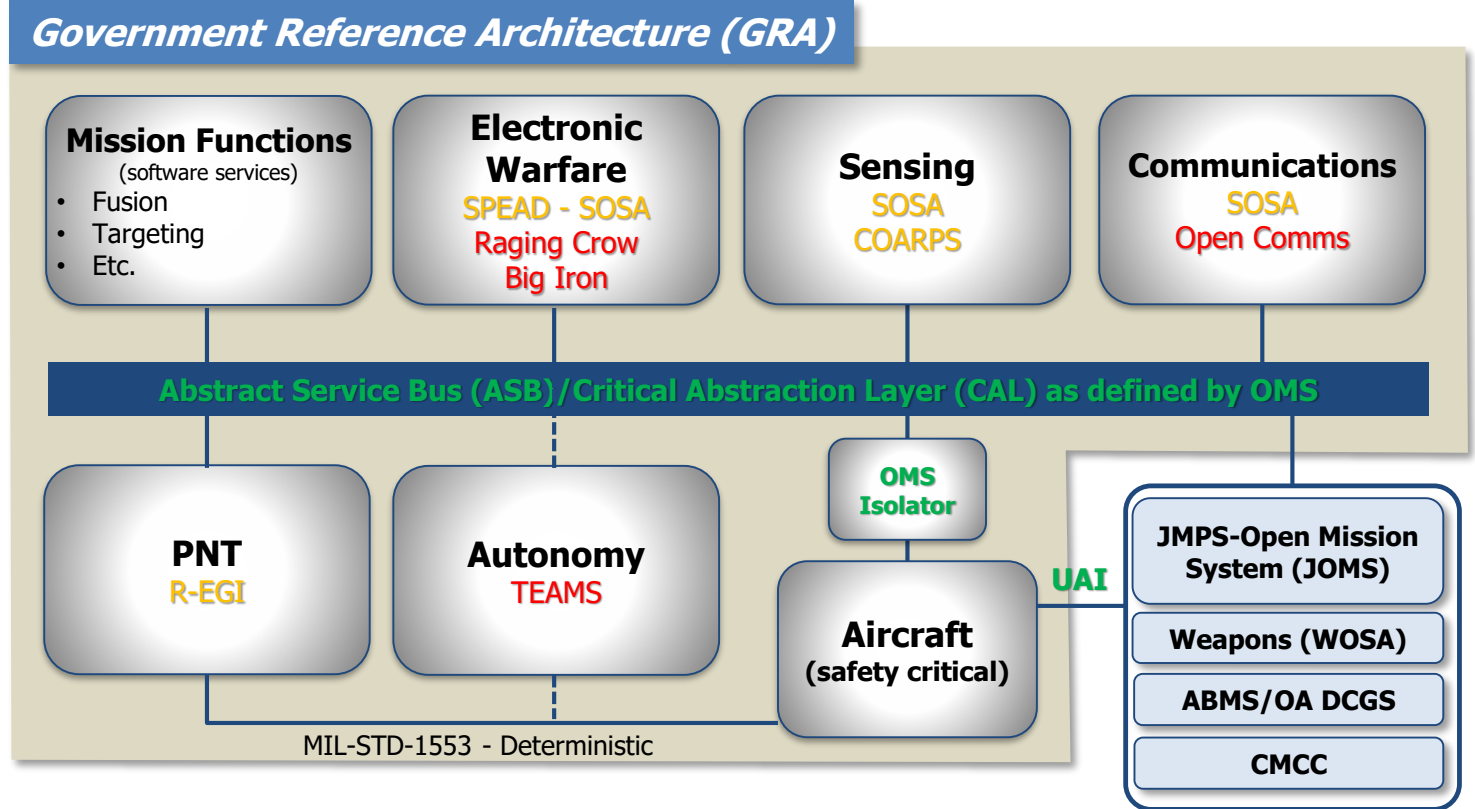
Government Reference Architecture (GRA)

Mission Functions
(software services)
• Fusion
• Targeting
• Etc.

Electronic Warfare
SPEAD - SOSA
Raging Crow
Big Iron

Sensing
SOSA
COARPS

Communications
SOSA
Open Comms

Abstract Service Bus (ASB)/Critical Abstraction Layer (CAL) as defined by OMS

OMS Isolator

PNT
R-EGI

Autonomy
TEAMS

Aircraft
(safety critical)

UAI

JMPS-Open Mission System (JOMS)

Weapons (WOSA)

ABMS/OA DCGS

CMCC

MIL-STD-1553 - Deterministic